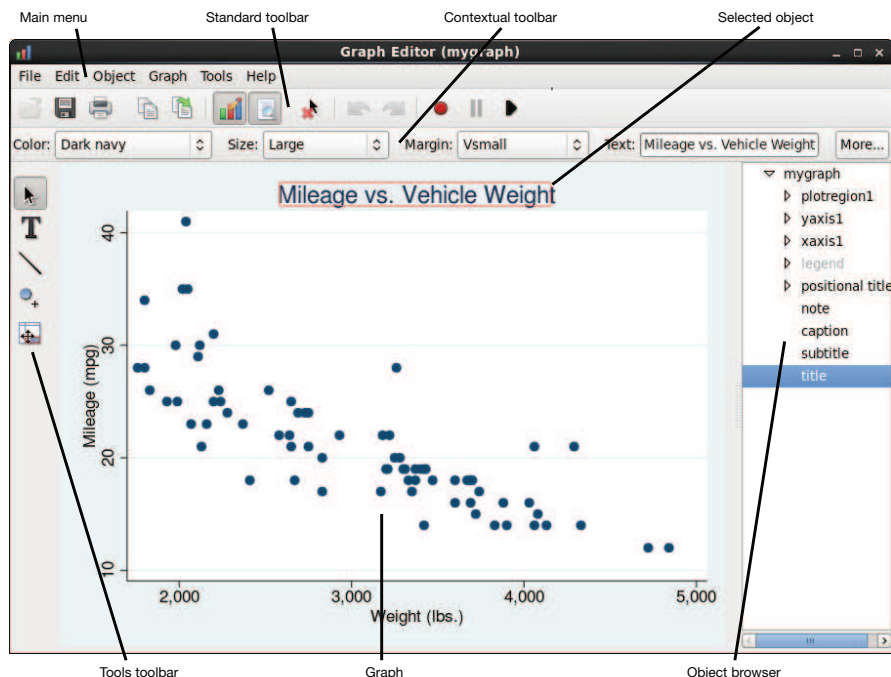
Main menu

Standard toolbar

Contextual toolbar

Selected object

Graph Editor (mygraph)

File Edit Object Graph Tools Help

Color: Dark navy

Size: Large

Margin: Vsmall

Text: Mileage vs. Vehicle Weight

More...

Mileage vs. Vehicle Weight

Mileage (mpg)

10

20

30

40

2,000

3,000

4,000

5,000

Weight (lbs.)

mygraph

plotregion1

yaxis1

xaxis1

legend

positional title

note

caption

subtitle

title

Tools toolbar

Graph

Object browser